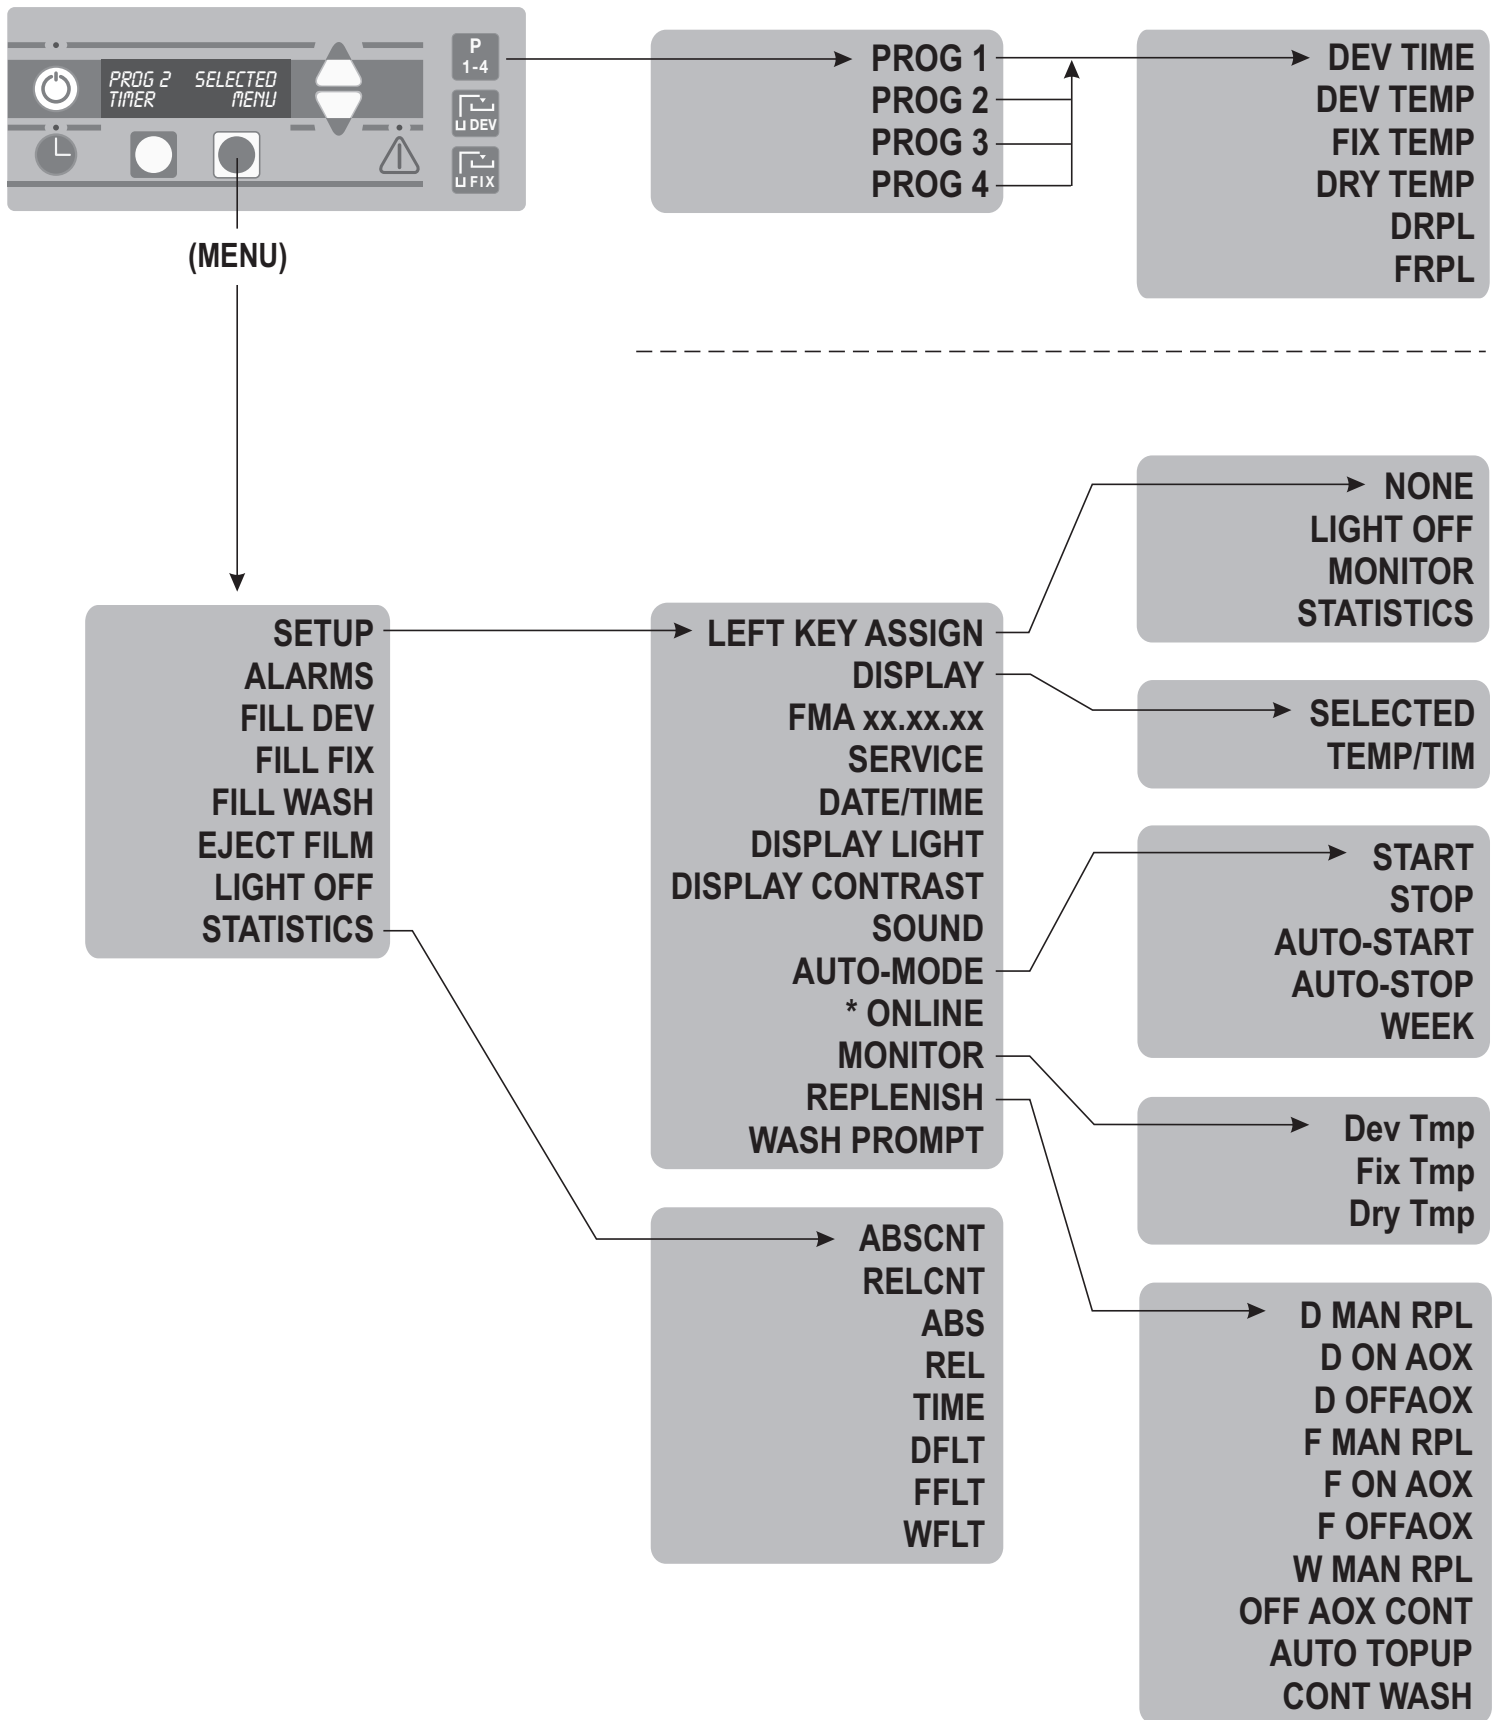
PROG 2 SELECTED
TIMER MENU

P
1-4

DEV

FIX

(MENU)

PROG 1
PROG 2
PROG 3
PROG 4

DEV TIME
DEV TEMP
FIX TEMP
DRY TEMP
DRPL
FRPL

SETUP
ALARMS
FILL DEV
FILL FIX
FILL WASH
EJECT FILM
LIGHT OFF
STATISTICS

LEFT KEY ASSIGN
DISPLAY
FMA xx.xx.xx
SERVICE
DATE/TIME
DISPLAY LIGHT
DISPLAY CONTRAST
SOUND
AUTO-MODE
* ONLINE
MONITOR
REPLENISH
WASH PROMPT

NONE
LIGHT OFF
MONITOR
STATISTICS

SELECTED
TEMP/TIM

START
STOP
AUTO-START
AUTO-STOP
WEEK

Dev Tmp
Fix Tmp
Dry Tmp

ABSCNT
RELCNT
ABS
REL
TIME
DFLT
FFLT
WFLT

D MAN RPL
D ON AOX
D OFFAOX
F MAN RPL
F ON AOX
F OFFAOX
W MAN RPL
OFF AOX CONT
AUTO TOPUP
CONT WASH